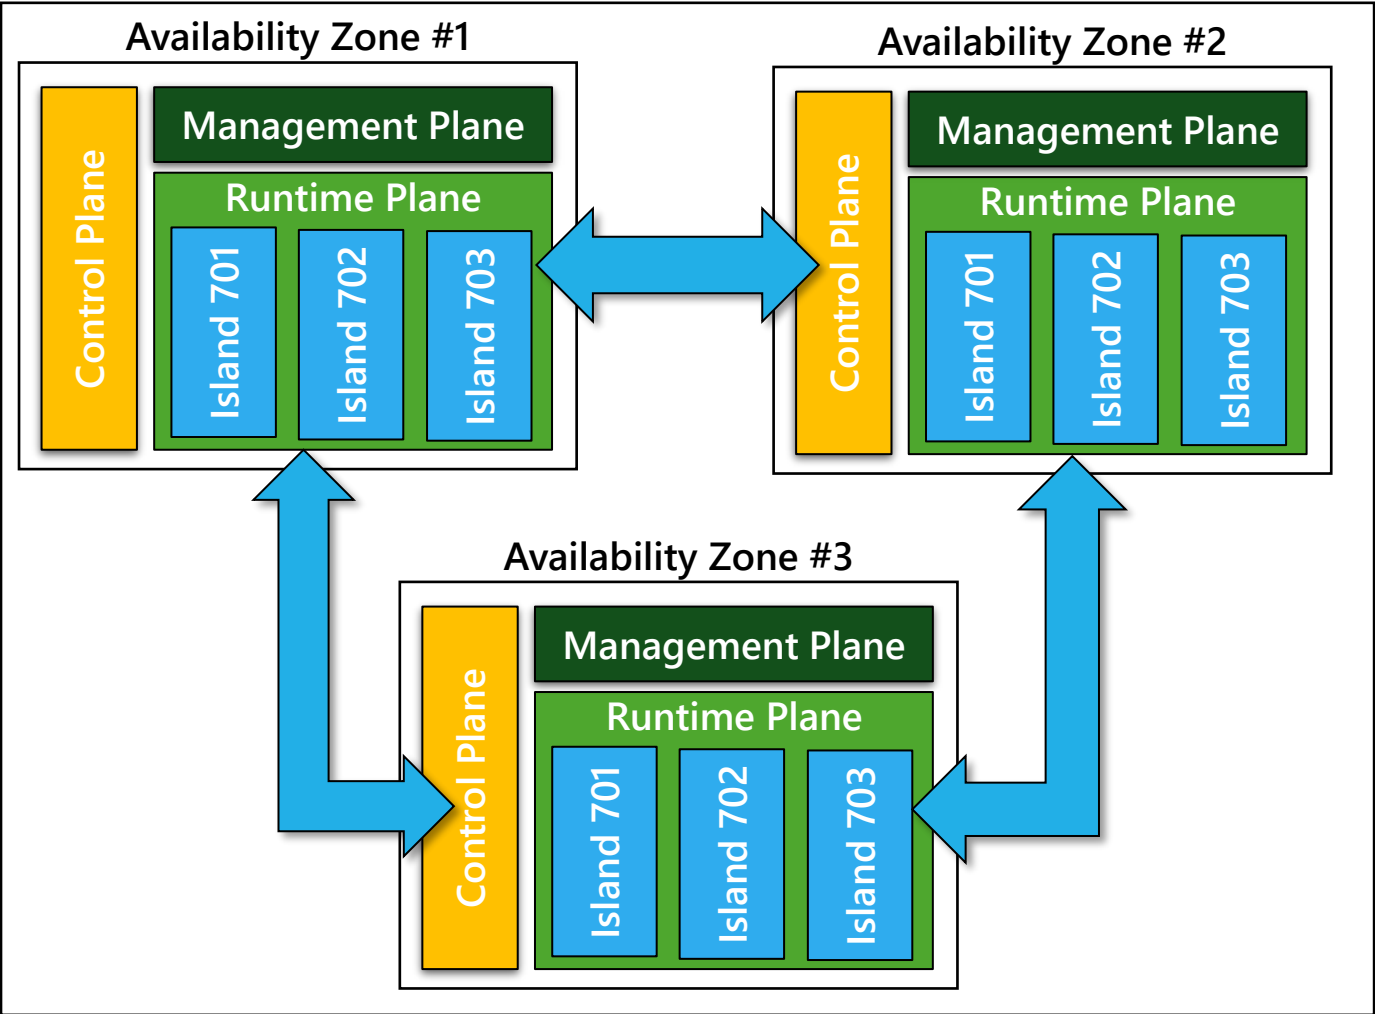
Availability Zone #1

Control Plane

Management Plane

Runtime Plane

Island 701

Island 702

Island 703

Availability Zone #2

Control Plane

Management Plane

Runtime Plane

Island 701

Island 702

Island 703

Availability Zone #3

Control Plane

Management Plane

Runtime Plane

Island 701

Island 702

Island 703